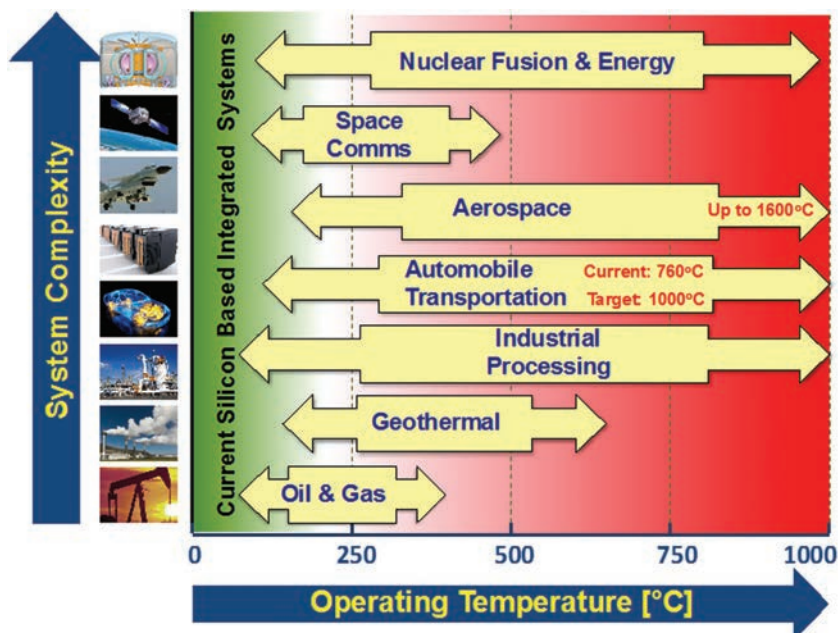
System Complexity

Current Silicon Based Integrated Systems

Nuclear Fusion & Energy

Space Comms

Aerospace

Up to 1600°C

Automobile Transportation

Current: 760°C

Target: 1000°C

Industrial Processing

Geothermal

Oil & Gas

0

250

500

750

1000

Operating Temperature [°C]